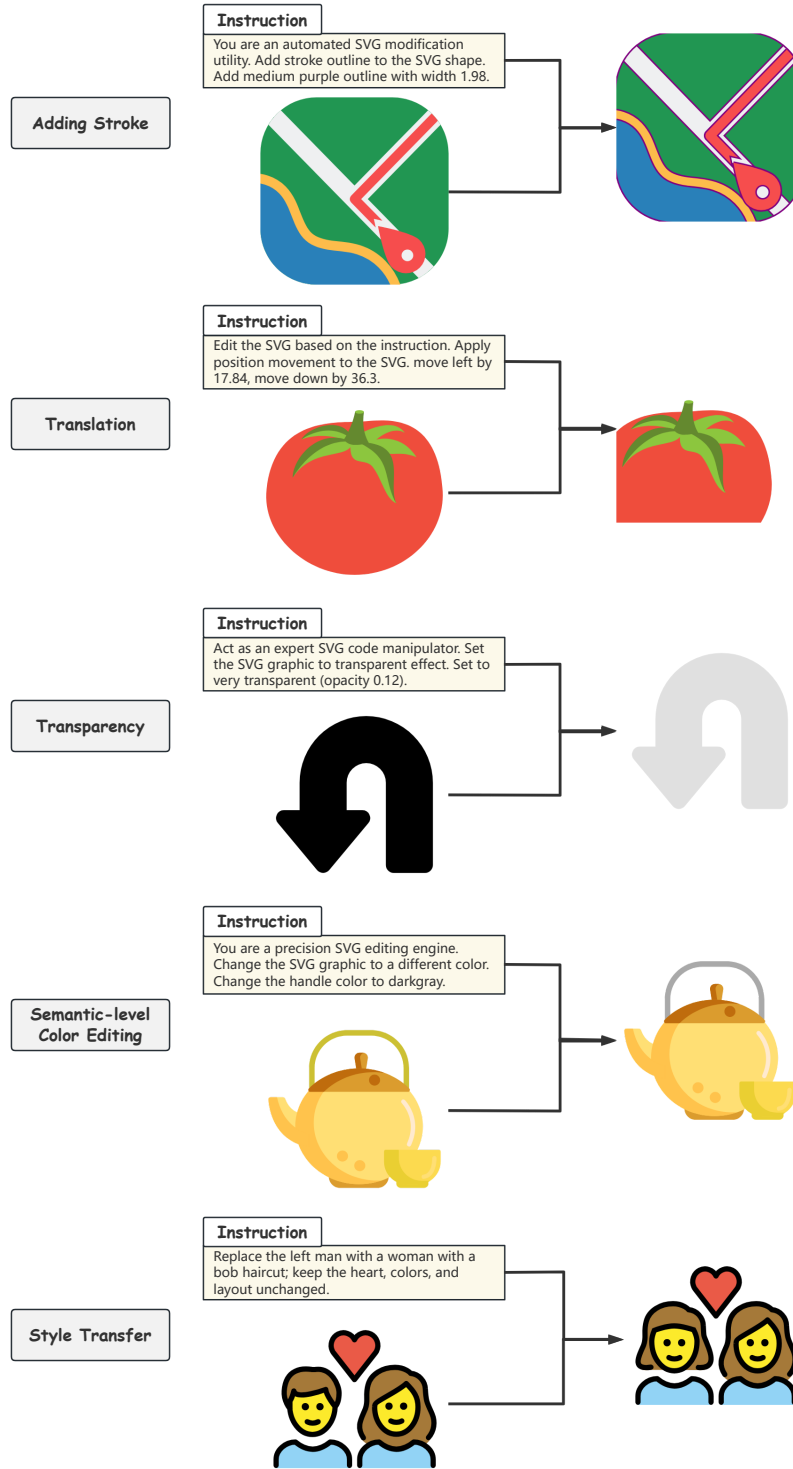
Instruction
You are an automated SVG modification utility. Add stroke outline to the SVG shape. Add medium purple outline with width 1.98.

Adding Stroke

Instruction
Edit the SVG based on the instruction. Apply position movement to the SVG. move left by 17.84, move down by 36.3.

Translation

Instruction
Act as an expert SVG code manipulator. Set the SVG graphic to transparent effect. Set to very transparent (opacity 0.12).

Transparency

Instruction
You are a precision SVG editing engine. Change the SVG graphic to a different color. Change the handle color to darkgray.

Semantic-level Color Editing

Instruction
Replace the left man with a woman with a bob haircut; keep the heart, colors, and layout unchanged.

Style Transfer